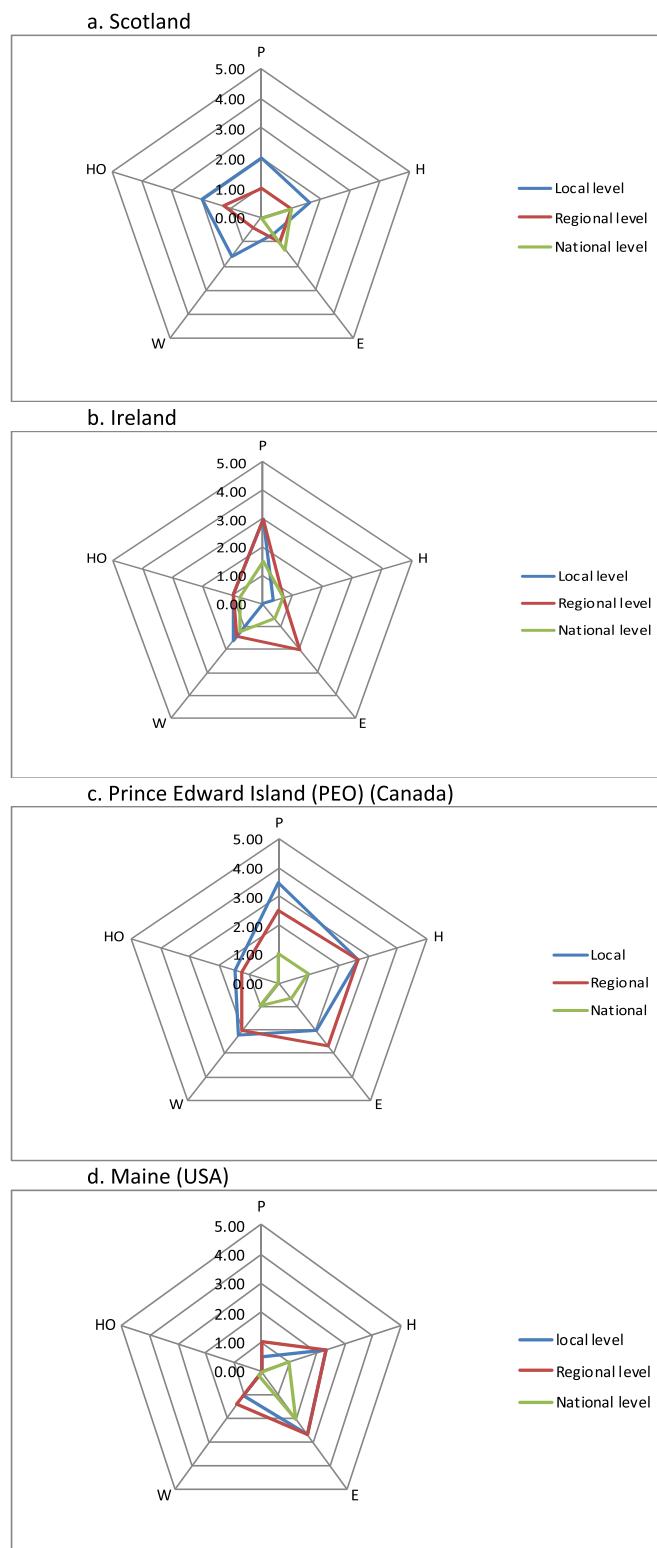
a. Scotland

P
5.00
4.00
3.00
2.00
1.00
0.00
HO
H
W
E

Local level
Regional level
National level

b. Ireland

P
5.00
4.00
3.00
2.00
1.00
0.00
HO
H
W
E

Local level
Regional level
National level

c. Prince Edward Island (PEO) (Canada)

P
5.00
4.00
3.00
2.00
1.00
0.00
HO
H
W
E

Local
Regional
National

d. Maine (USA)

P
5.00
4.00
3.00
2.00
1.00
0.00
HO
H
W
E

local level
Regional level
National level